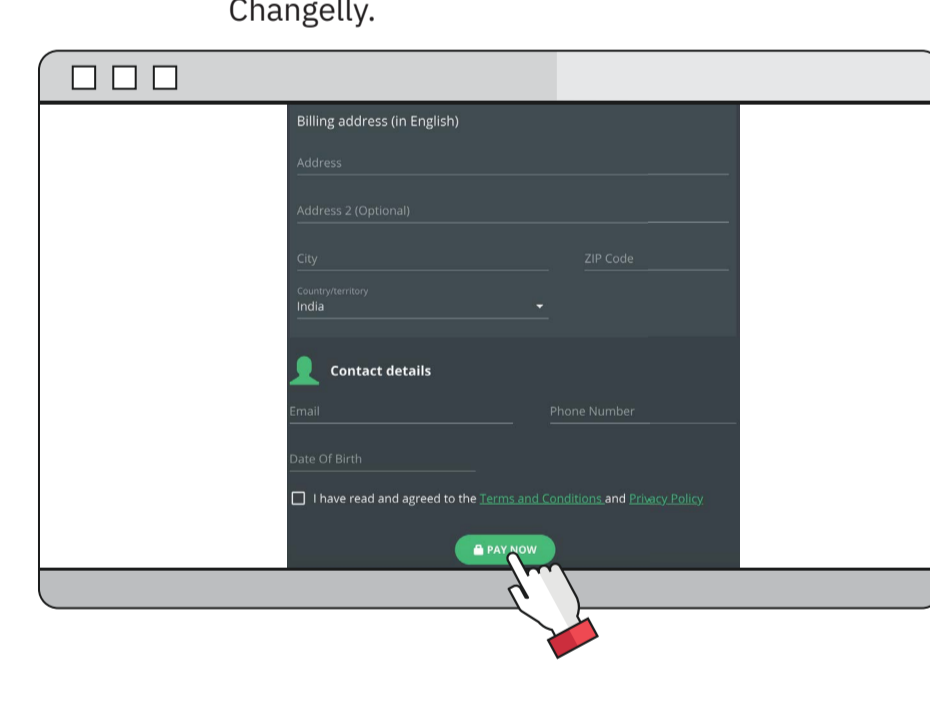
Changelly.

Billing address (in English)

Address

Address 2 (Optional)

City

ZIP Code

Country/territory
India

Contact details

Email

Phone Number

Date Of Birth

I have read and agreed to the Terms and Conditions and Privacy Policy

PAY NOW